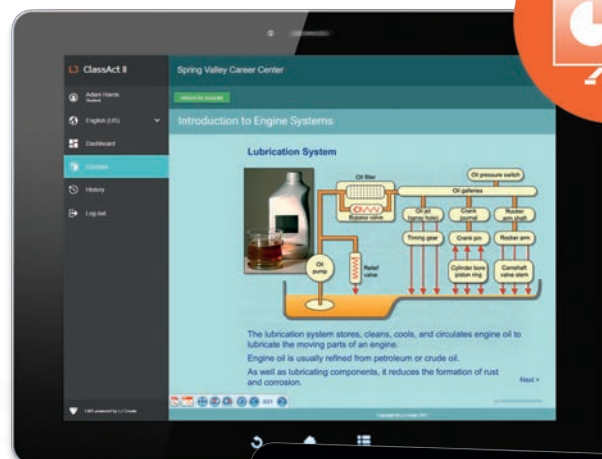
LJ ClassAct II

Adam Harris
Student

English (US)

Dashboard

Courses

History

Log out

Spring Valley Career Center

return to course

Introduction to Engine Systems

Lubrication System

Oil filter

Bypass valve

Oil pressure switch

Oil galleries

Oil jet (spray hole)

Crank journal

Rocker arm shaft

Timing gear

Crank pin

Rocker arm

Oil pump

Relief valve

Cylinder bore piston ring

Camshaft valve stem

The lubrication system stores, cleans, cools, and circulates engine oil to lubricate the moving parts of an engine.

Engine oil is usually refined from petroleum or crude oil.

As well as lubricating components, it reduces the formation of rust and corrosion.

Next >

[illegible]

LMS powered by LJ Create

Copyright © LJ Create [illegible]